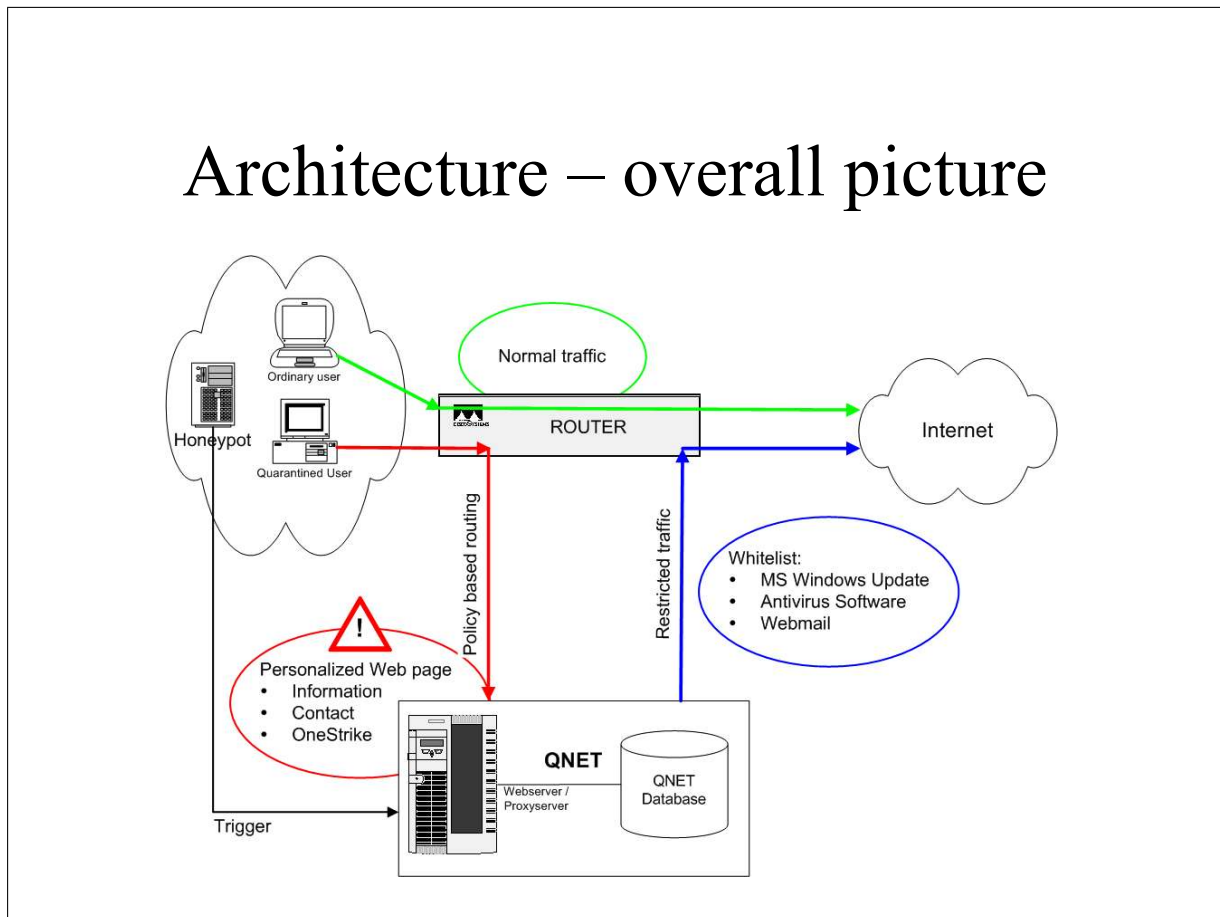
Architecture – overall picture

Ordinary user

Honeypot

Quarantined User

Normal traffic

CISCO SYSTEMS

ROUTER

Internet

Policy based routing

Restricted traffic

Whitelist:
- MS Windows Update
- Antivirus Software
- Webmail

!

Personalized Web page
- Information
- Contact
- OneStrike

QNET

Webserver / Proxyserver

QNET Database

Trigger